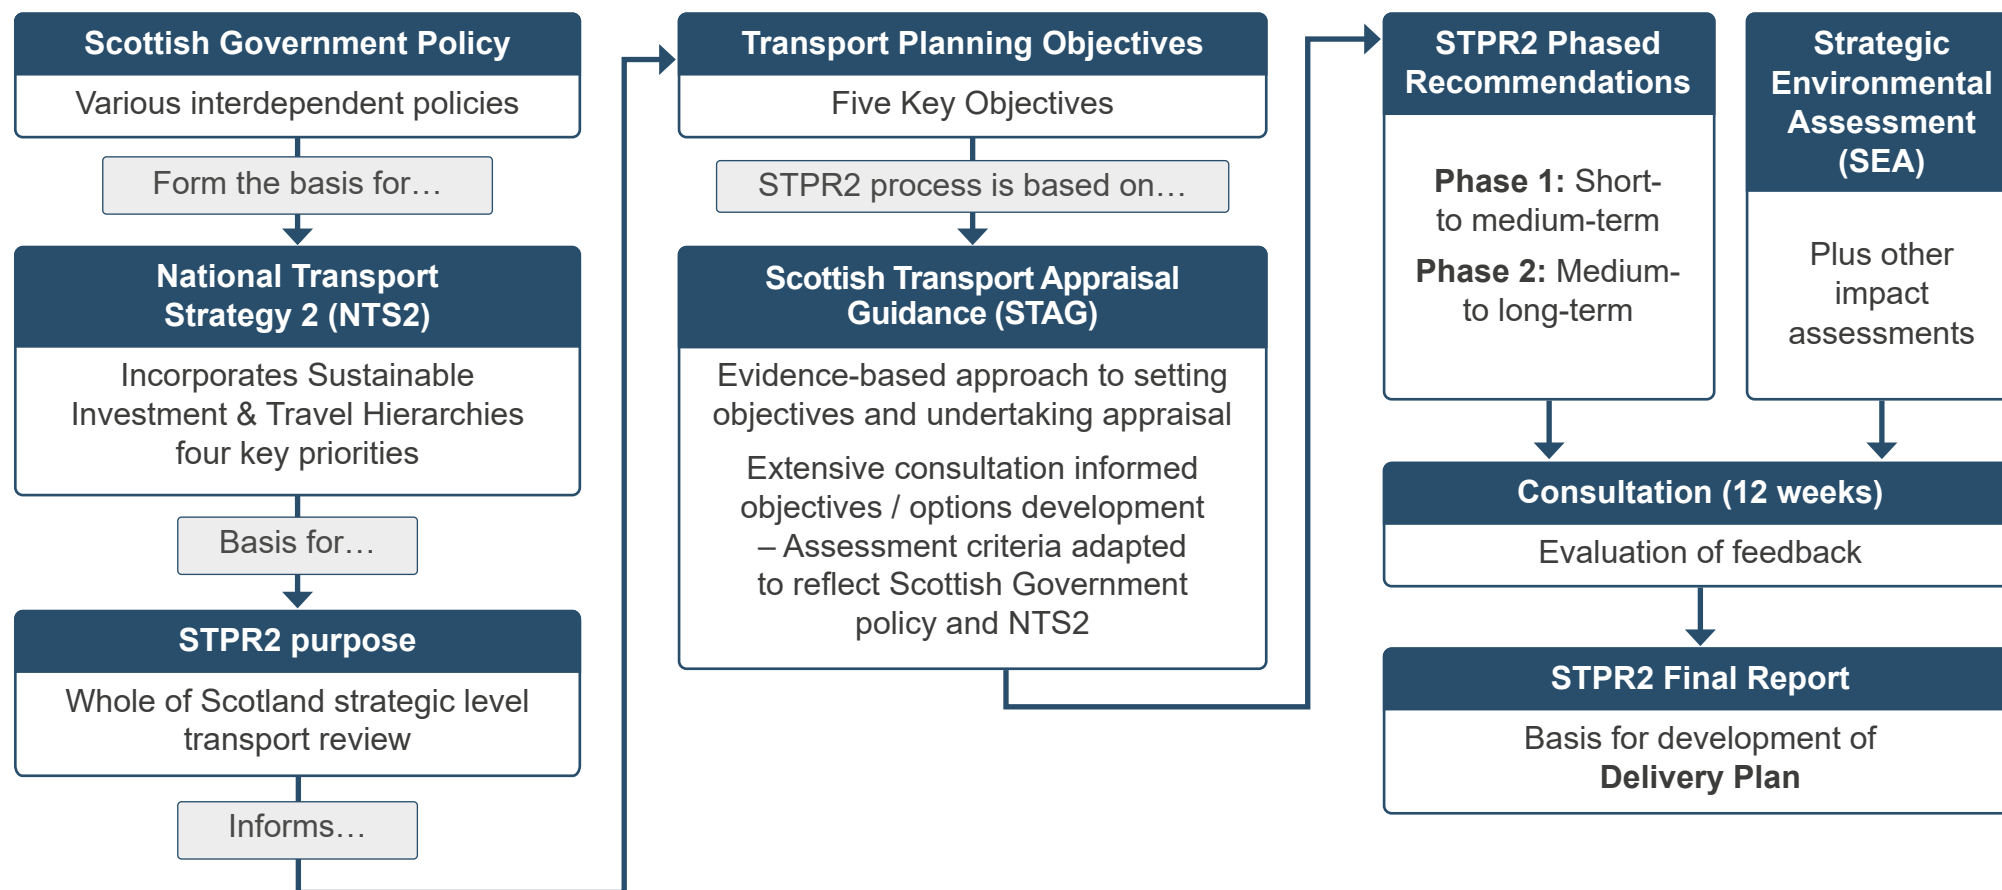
Scottish Government Policy
Various interdependent policies

Form the basis for…

National Transport Strategy 2 (NTS2)
Incorporates Sustainable Investment & Travel Hierarchies four key priorities

Basis for…

STPR2 purpose
Whole of Scotland strategic level transport review

Informs…

Transport Planning Objectives
Five Key Objectives

STPR2 process is based on…

Scottish Transport Appraisal Guidance (STAG)
Evidence-based approach to setting objectives and undertaking appraisal

Extensive consultation informed objectives / options development – Assessment criteria adapted to reflect Scottish Government policy and NTS2

STPR2 Phased Recommendations
Phase 1: Short- to medium-term
Phase 2: Medium- to long-term

Strategic Environmental Assessment (SEA)
Plus other impact assessments

Consultation (12 weeks)
Evaluation of feedback

STPR2 Final Report
Basis for development of Delivery Plan